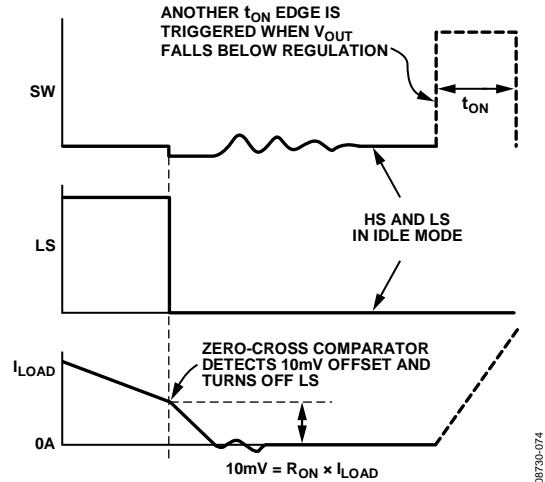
ANOTHER $t_{ON}$ EDGE IS TRIGGERED WHEN $V_{OUT}$ FALLS BELOW REGULATION

SW

$t_{ON}$

LS

HS AND LS IN IDLE MODE

$I_{LOAD}$

ZERO-CROSS COMPARATOR DETECTS 10mV OFFSET AND TURNS OFF LS

0A

10mV = $R_{ON}$ × $I_{LOAD}$

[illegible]8730-074